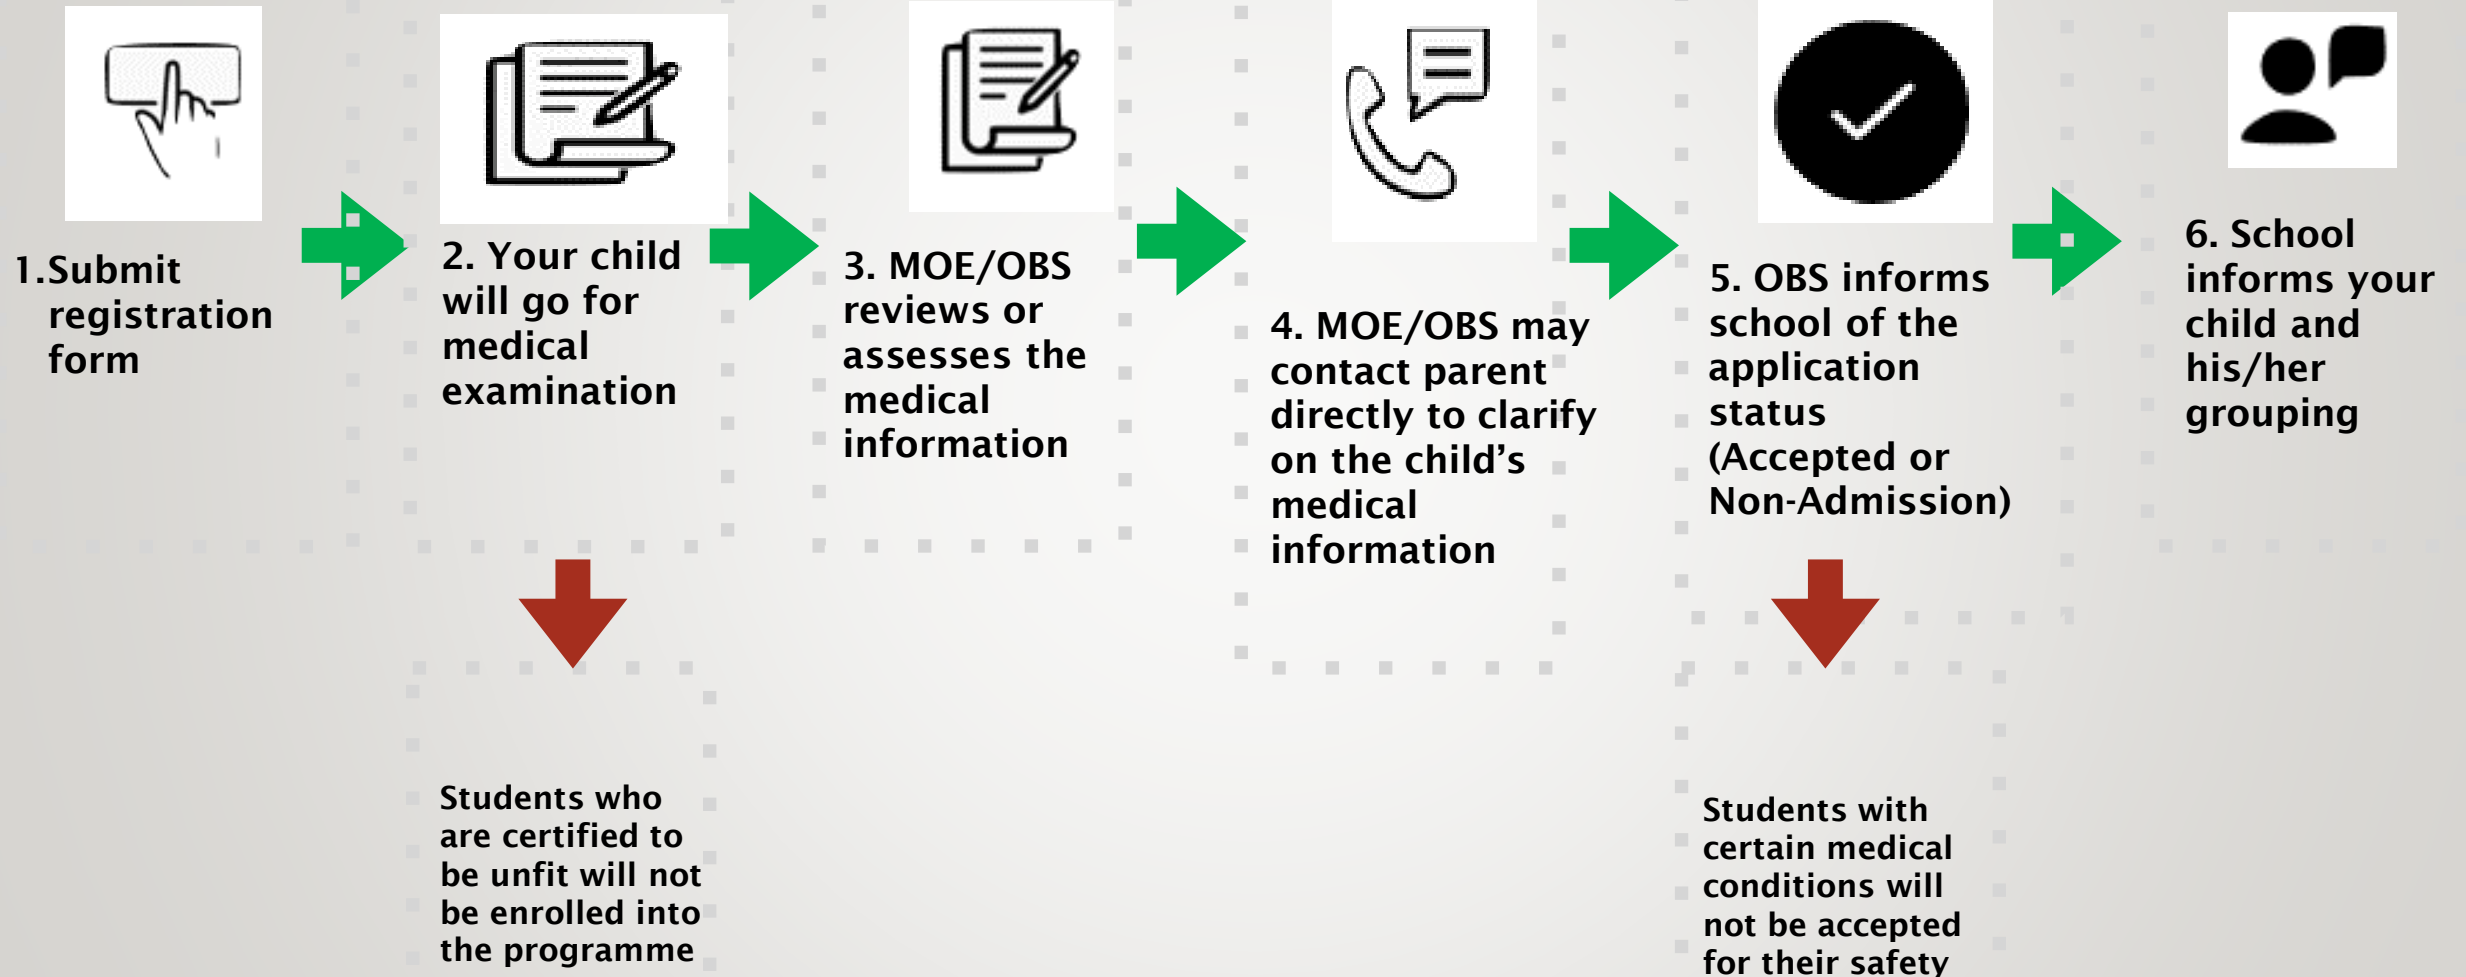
1.Submit registration form

2. Your child will go for medical examination

3. MOE/OBS reviews or assesses the medical information

4. MOE/OBS may contact parent directly to clarify on the child's medical information

5. OBS informs school of the application status (Accepted or Non-Admission)

6. School informs your child and his/her grouping

Students who are certified to be unfit will not be enrolled into the programme

Students with certain medical conditions will not be accepted for their safety